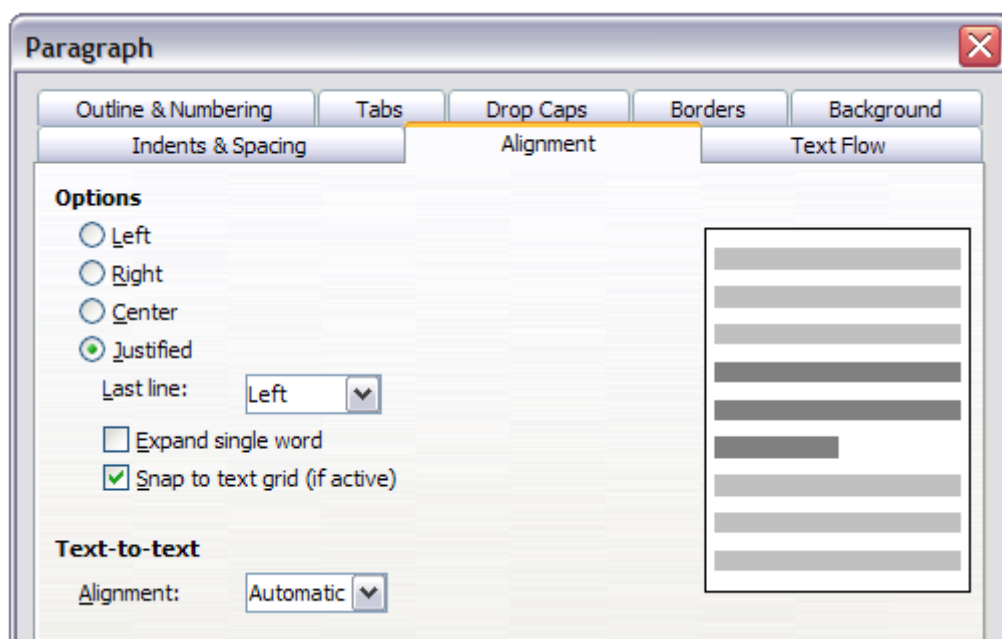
Paragraph

Outline & Numbering
Tabs
Drop Caps
Borders
Background
Indents & Spacing
Alignment
Text Flow

Options
Left
Right
Center
Justified
Last line:
Left
Expand single word
Snap to text grid (if active)

Text-to-text
Alignment:
Automatic